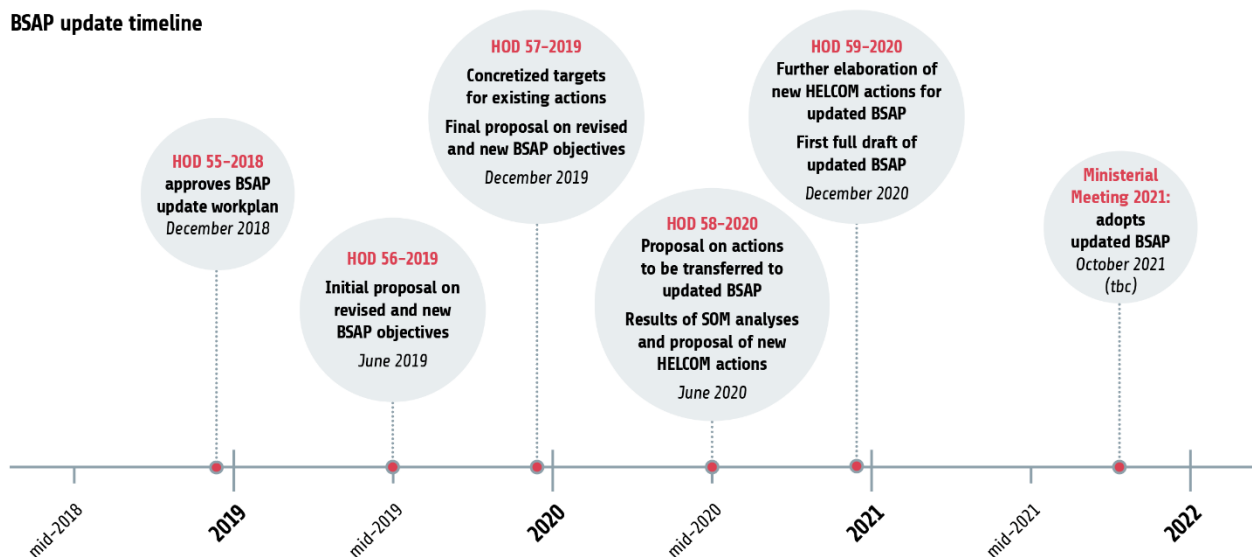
BSAP update timeline

HOD 55-2018
approves BSAP update workplan
December 2018

HOD 56-2019
Initial proposal on revised and new BSAP objectives
June 2019

HOD 57-2019
Concretized targets for existing actions
Final proposal on revised and new BSAP objectives
December 2019

HOD 58-2020
Proposal on actions to be transferred to updated BSAP
Results of SOM analyses and proposal of new HELCOM actions
June 2020

HOD 59-2020
Further elaboration of new HELCOM actions for updated BSAP
First full draft of updated BSAP
December 2020

Ministerial Meeting 2021:
adopts updated BSAP
October 2021 (tbc)

mid-2018
2019
mid-2019
2020
mid-2020
2021
mid-2021
2022